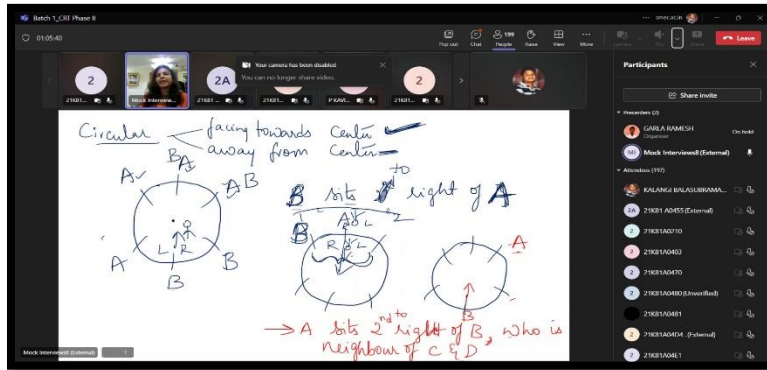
Batch 1_CRT Phase II

smec.ac.in

01:05:40

Pop out Chat 199 People Raise View More Camera Mic Share Leave

Your camera has been disabled
You can no longer share video

2 21K81... Mock Interview... 2A 21K81... 21K81... P KAVI... 2 21K81...

Participants

Share invite

Presenters (2)

GARLA RAMESH
Organizer
On hold

MI Mock Interviews8 (External)

Attendees (197)

KALANGI BALASUBRAMA...

2A 21K81 A0455 (External)

2 21K81A0210

2 21K81A0403

2 21K81A0470

2 21K81A0480 (Unverified)

21K81A0481

2 21K81A04D4 (External)

2 21K81A04E1

Circular — facing towards Centre
— away from Centre

A B A AB A L R A B B

B sits to right of A

B A L R B A

R A

→ A sits 2nd right of B, who is neighbour of C & D

Mock Interviews8 (External)